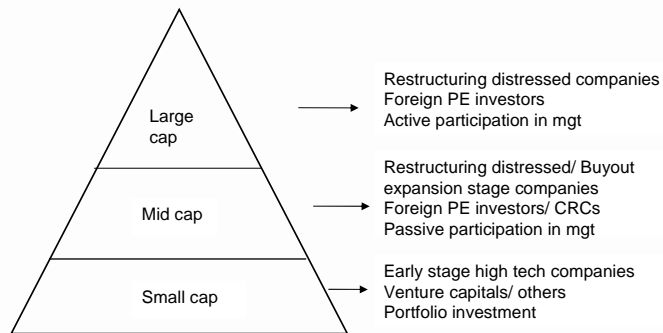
Large cap

Restructuring distressed companies
Foreign PE investors
Active participation in mgt

Mid cap

Restructuring distressed/ Buyout expansion stage companies
Foreign PE investors/ CRCs
Passive participation in mgt

Small cap

Early stage high tech companies
Venture capitals/ others
Portfolio investment